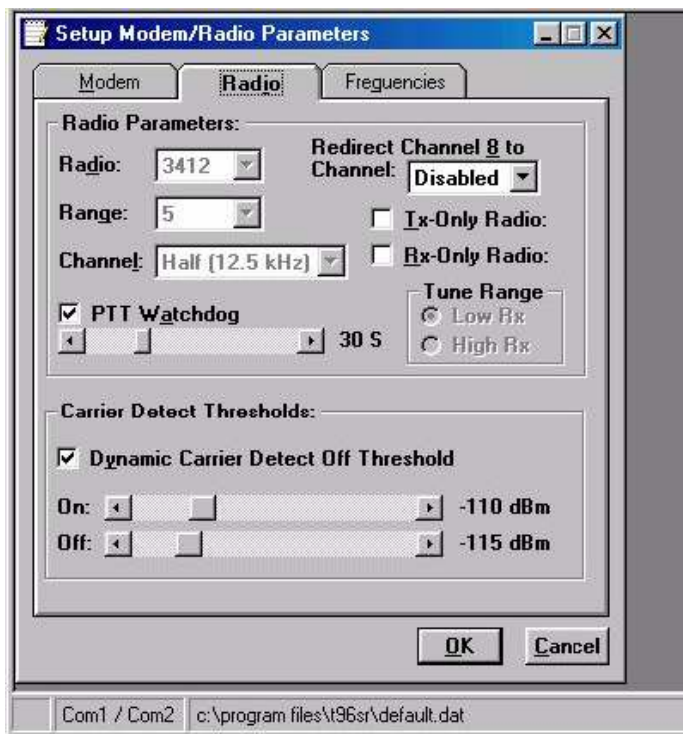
Setup Modem/Radio Parameters

Modem | Radio | Frequencies

Radio Parameters:

Radio: 3412

Range: 5

Channel: Half (12.5 kHz)

Redirect Channel 8 to Channel: Disabled

Tx-Only Radio:

Rx-Only Radio:

PTT Watchdog

30 S

Tune Range

Low Rx

High Rx

Carrier Detect Thresholds:

Dynamic Carrier Detect Off Threshold

On: -110 dBm

Off: -115 dBm

OK

Cancel

Com1 / Com2 | c:\program files\t96sr\default.dat